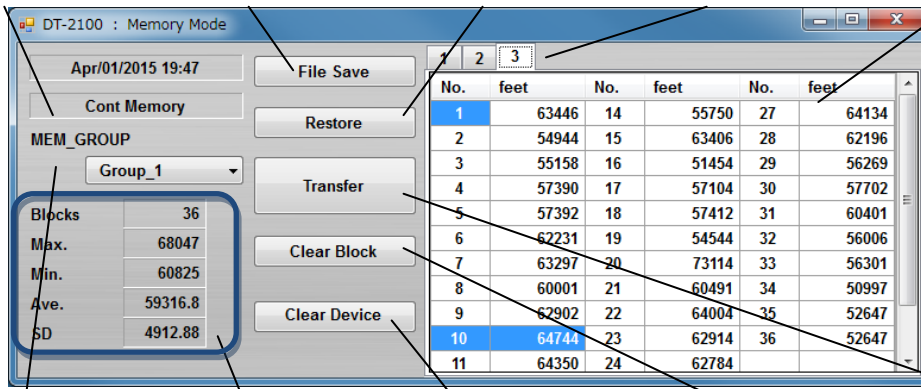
DT-2100 : Memory Mode

Apr/01/2015 19:47

Cont Memory

MEM_GROUP

Group_1

| Blocks | 36 |
|---|---|
| Max. | 68047 |
| Min. | 60825 |
| Ave. | 59316.8 |
| SD | 4912.88 |

File Save

Restore

Transfer

Clear Block

Clear Device

1 2 3

| No. | feet | No. | feet | No. | feet |
|---|---|---|---|---|---|
| 1 | 63446 | 14 | 55750 | 27 | 64134 |
| 2 | 54944 | 15 | 63406 | 28 | 62196 |
| 3 | 55158 | 16 | 51454 | 29 | 56269 |
| 4 | 57390 | 17 | 57104 | 30 | 57702 |
| 5 | 57392 | 18 | 57412 | 31 | 60401 |
| 6 | 62231 | 19 | 54544 | 32 | 56006 |
| 7 | 63297 | 20 | 73114 | 33 | 56301 |
| 8 | 60001 | 21 | 60491 | 34 | 50997 |
| 9 | 62902 | 22 | 64004 | 35 | 52647 |
| 10 | 64744 | 23 | 62914 | 36 | 52647 |
| 11 | 64350 | 24 | 62784 | | |